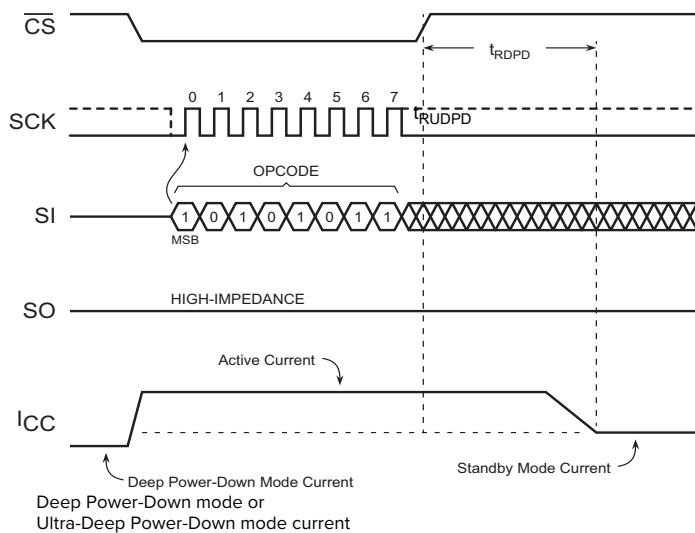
$\overline{CS}$

$t_{RDPD}$

SCK

0 1 2 3 4 5 6 7

$t_{RUDPD}$

OPCODE

SI

1 0 1 0 1 0 1 1

MSB

SO

HIGH-IMPEDANCE

Active Current

$I_{CC}$

Deep Power-Down Mode Current

Standby Mode Current

Deep Power-Down mode or
Ultra-Deep Power-Down mode current